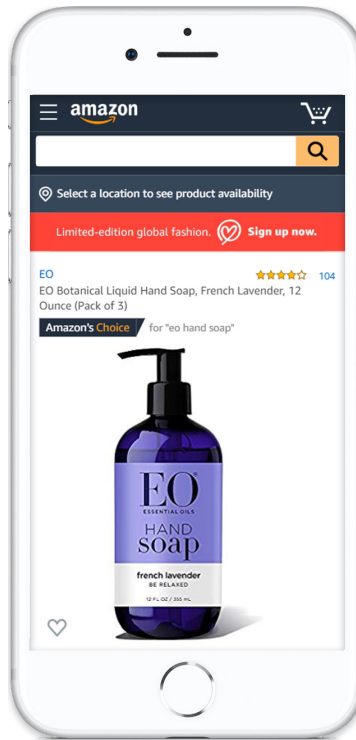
amazon

Select a location to see product availability

Limited-edition global fashion. Sign up now.

EO
104
EO Botanical Liquid Hand Soap, French Lavender, 12 Ounce (Pack of 3)

Amazon's Choice for "eo hand soap"

EO
ESSENTIAL OILS
HAND
soap
french lavender
BE RELAXED
12 FL OZ / 355 mL